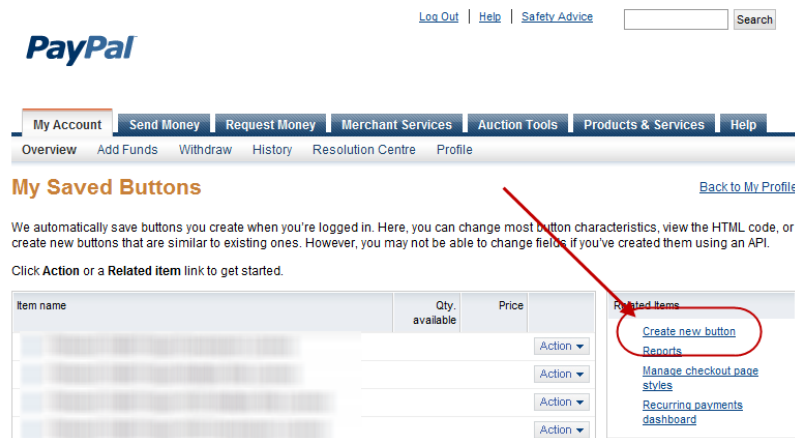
Log Out | Help | Safety Advice

Search

PayPal

My Account | Send Money | Request Money | Merchant Services | Auction Tools | Products & Services | Help

Overview | Add Funds | Withdraw | History | Resolution Centre | Profile

My Saved Buttons

Back to My Profile

We automatically save buttons you create when you're logged in. Here, you can change most button characteristics, view the HTML code, or create new buttons that are similar to existing ones. However, you may not be able to change fields if you've created them using an API.

Click **Action** or a **Related item** link to get started.

| Item name | Qty. available | Price | |
|---|---|---|---|
| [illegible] | | | Action |
| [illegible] | | | Action |
| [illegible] | | | Action |
| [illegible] | | | Action |

Related Items

Create new button

Reports

Manage checkout page styles

Recurring payments dashboard